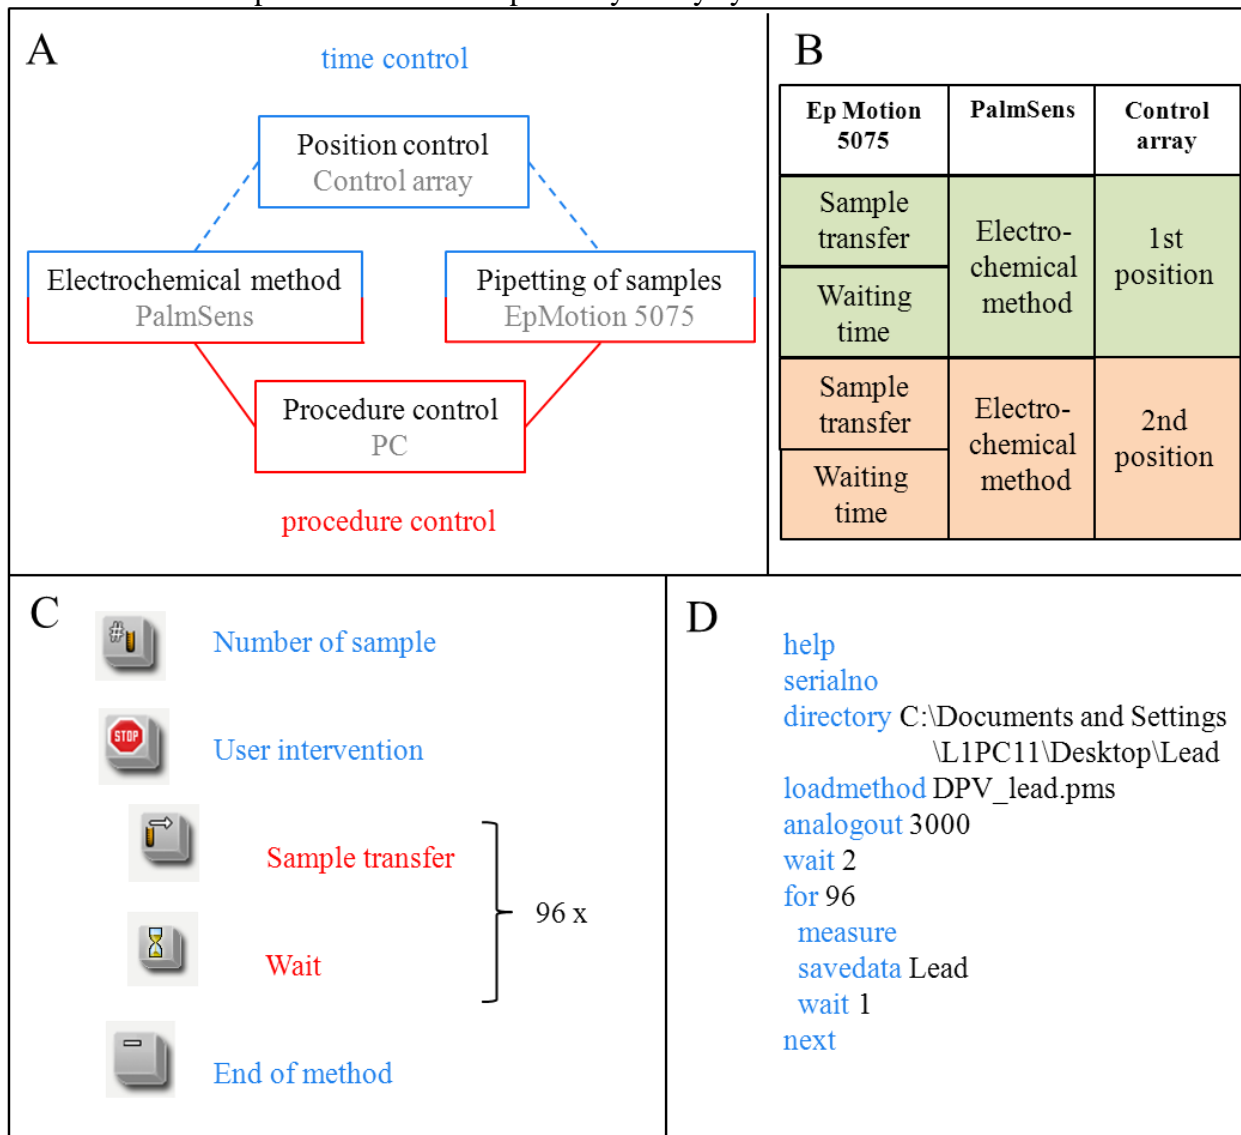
A

time control

Position control
Control array

Electrochemical method
PalmSens

Pipetting of samples
EpMotion 5075

Procedure control
PC

procedure control

B

| Ep Motion 5075 | PalmSens | Control array |
|---|---|---|
| Sample transfer | Electro-chemical method | 1st position |
| Waiting time | | |
| Sample transfer | Electro-chemical method | 2nd position |
| Waiting time | | |

C

Number of sample

STOP
User intervention

Sample transfer

Wait

96 x

End of method

D

help
serialno
directory C:\Documents and Settings \L1PC11\Desktop\Lead
loadmethod DPV_lead.pms
analogout 3000
wait 2
for 96
measure
savedata Lead
wait 1
next